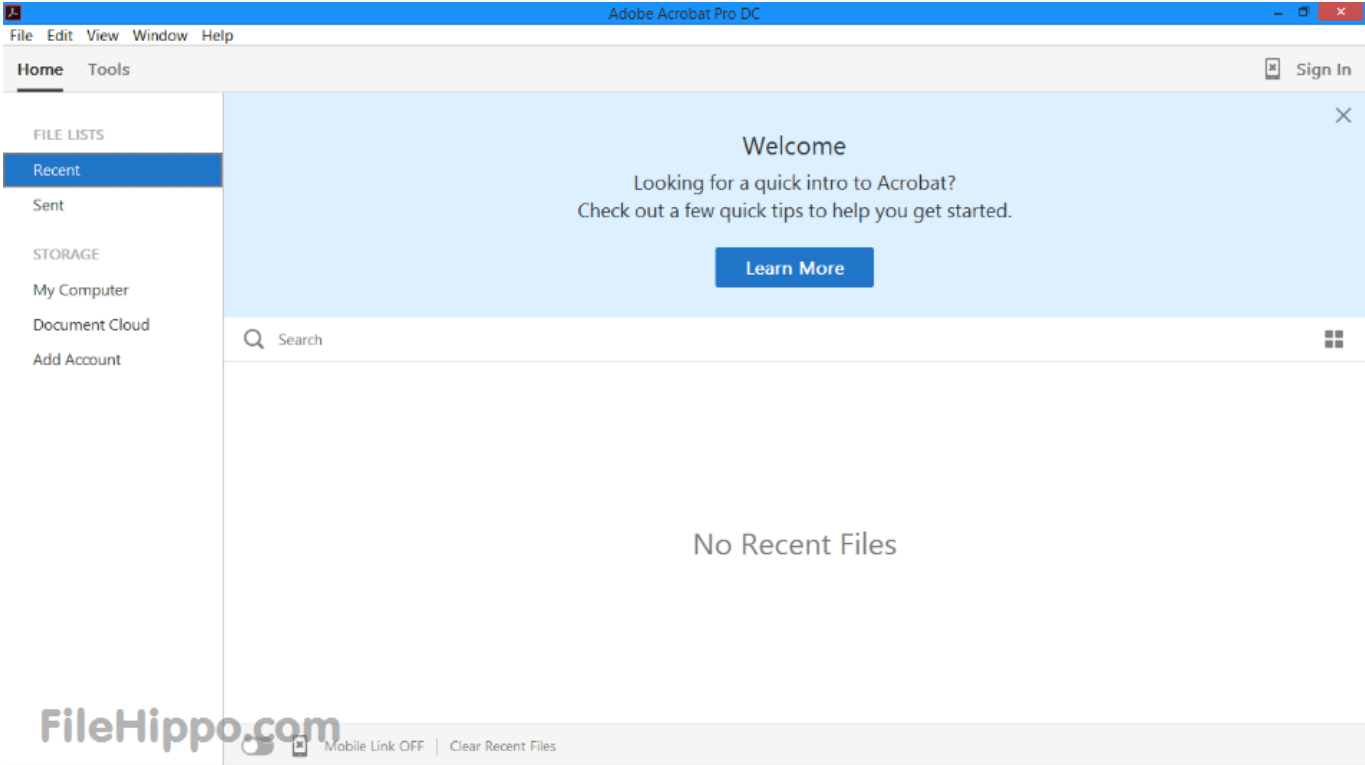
Adobe Acrobat Pro DC

File Edit View Window Help

Home Tools

Sign In

FILE LISTS

Recent

Sent

STORAGE

My Computer

Document Cloud

Add Account

Welcome

Looking for a quick intro to Acrobat?
Check out a few quick tips to help you get started.

Learn More

Search

No Recent Files

FileHippo.com

Mobile Link OFF | Clear Recent Files